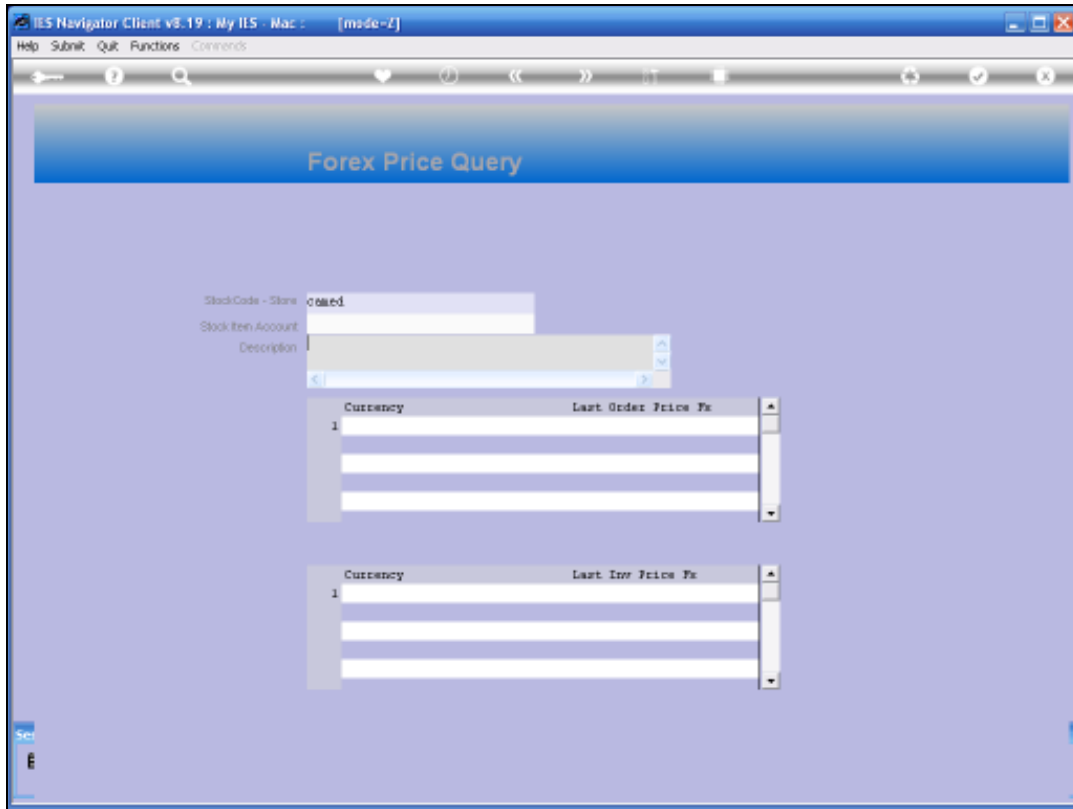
IES Navigator Client v8.19 : My IES - Mac : [mode=Z]

Help Submit Quit Functions Commands

Forex Price Query

StockCode - Store comed

Stock Item Account

Description

| | Currency | Last Order Price Fx |
|---|---|---|
| 1 | | |

| | Currency | Last Inv Price Fx |
|---|---|---|
| 1 | | |

Se

E